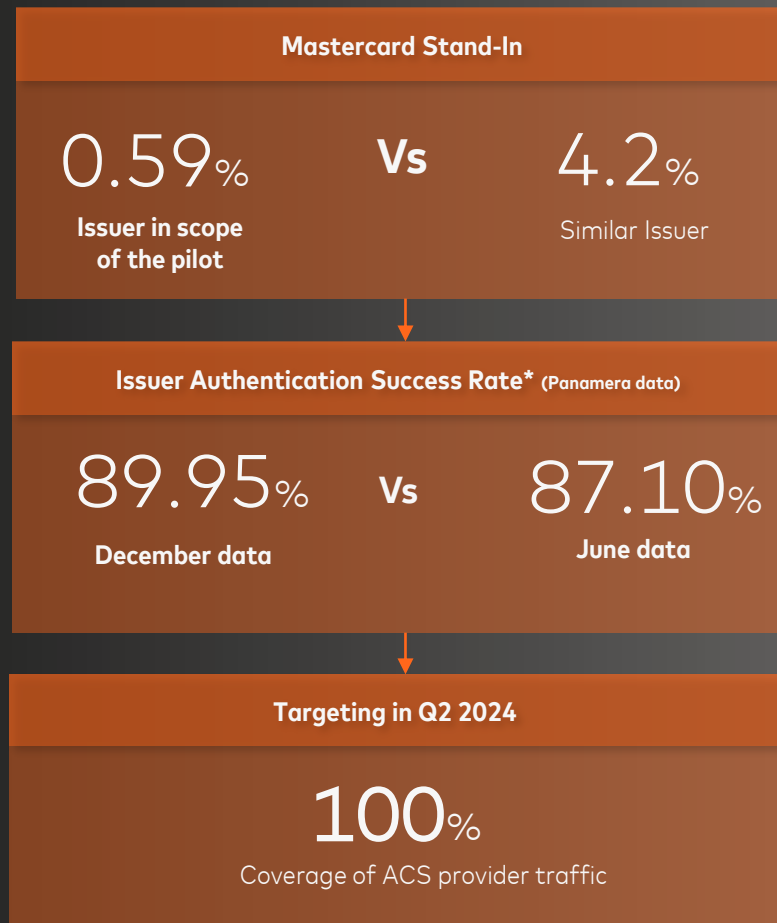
Mastercard Stand-In

0.59%
Issuer in scope of the pilot

Vs

4.2%
Similar Issuer

Issuer Authentication Success Rate* (Panamera data)

89.95%
December data

Vs

87.10%
June data

Targeting in Q2 2024

100%
Coverage of ACS provider traffic